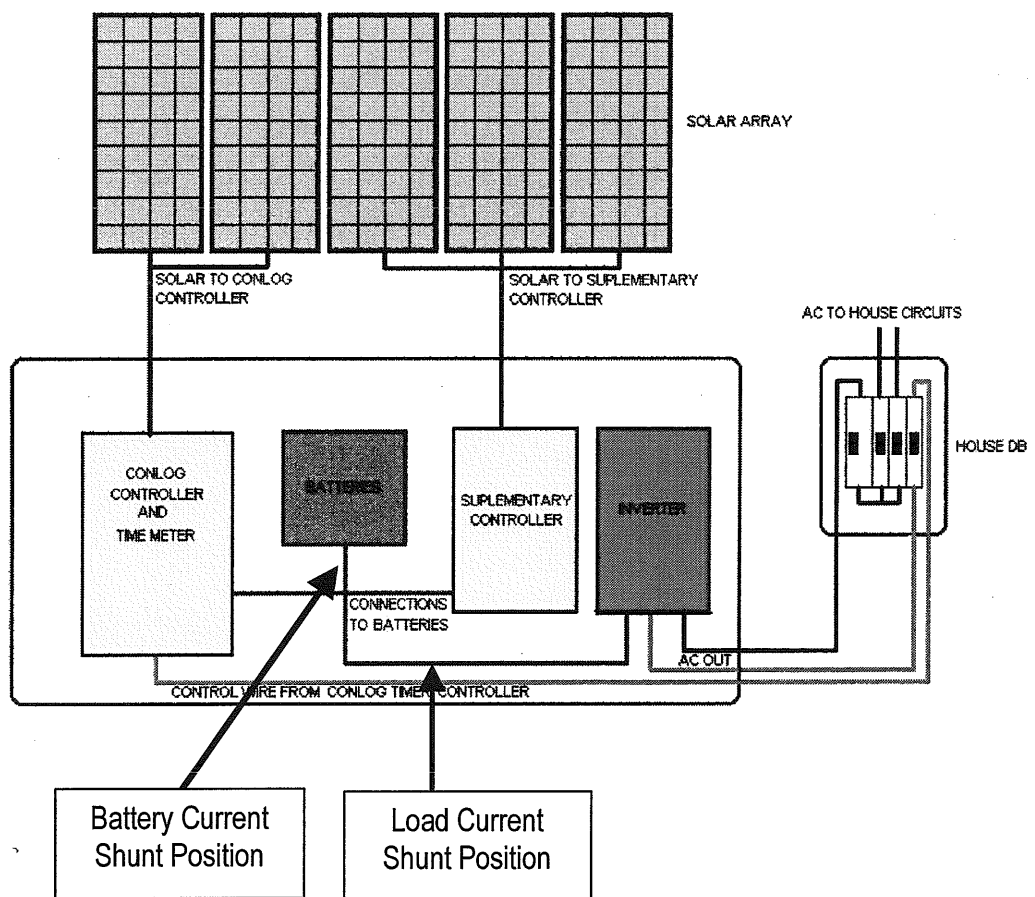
SOLAR ARRAY

SOLAR TO CONLOG CONTROLLER

SOLAR TO SUPLEMENTARY CONTROLLER

AC TO HOUSE CIRCUITS

HOUSE DB

CONLOG CONTROLLER AND TIME METER

BATTERIES

SUPLEMENTARY CONTROLLER

INVERTER

CONNECTIONS TO BATTERIES

AC OUT

CONTROL WIRE FROM CONLOG TIMER CONTROLLER

Battery Current Shunt Position

Load Current Shunt Position